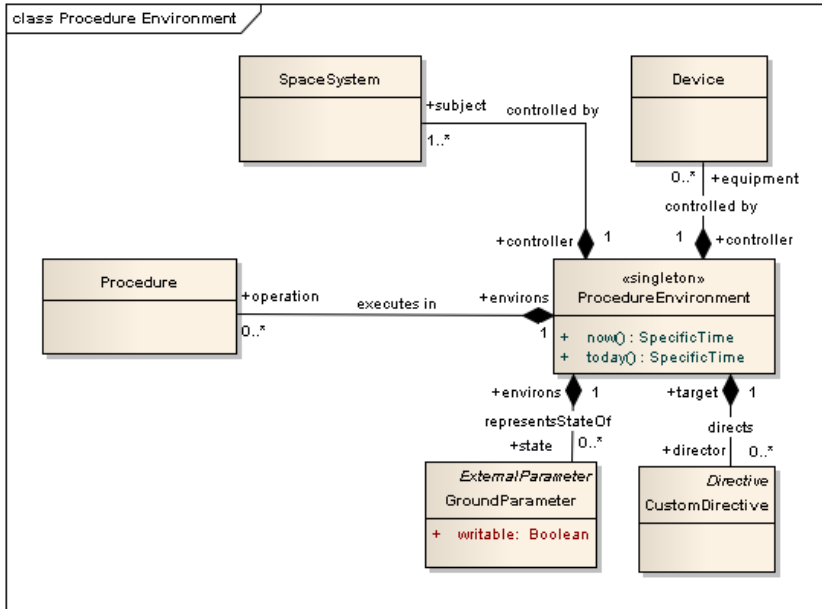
class Procedure Environment

SpaceSystem

+subject

1..*

controlled by

Device

0..*

+equipment

controlled by

+controller

1

1

+controller

Procedure

+operation

0..*

executes in

+environs

1

«singleton»
ProcedureEnvironment

+ now() : SpecificTime
+ today() : SpecificTime

+environs

1

representsStateOf

+state

0..*

+target

1

directs

+director

0..*

*ExternalParameter*
GroundParameter

+ writable: Boolean

*Directive*
CustomDirective